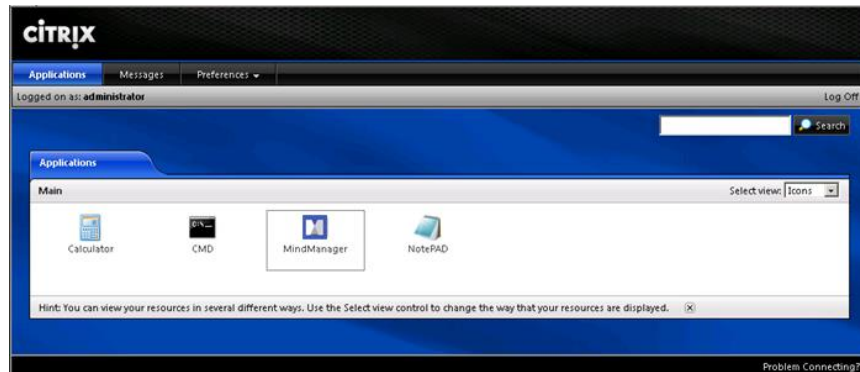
CITRIX

Applications Messages Preferences

Logged on as: administrator

Log Off

Search

Applications

Main

Select view: Icons

Calculator

CMD

MindManager

NotePAD

Hint: You can view your resources in several different ways. Use the Select view control to change the way that your resources are displayed.

Problem Connecting?